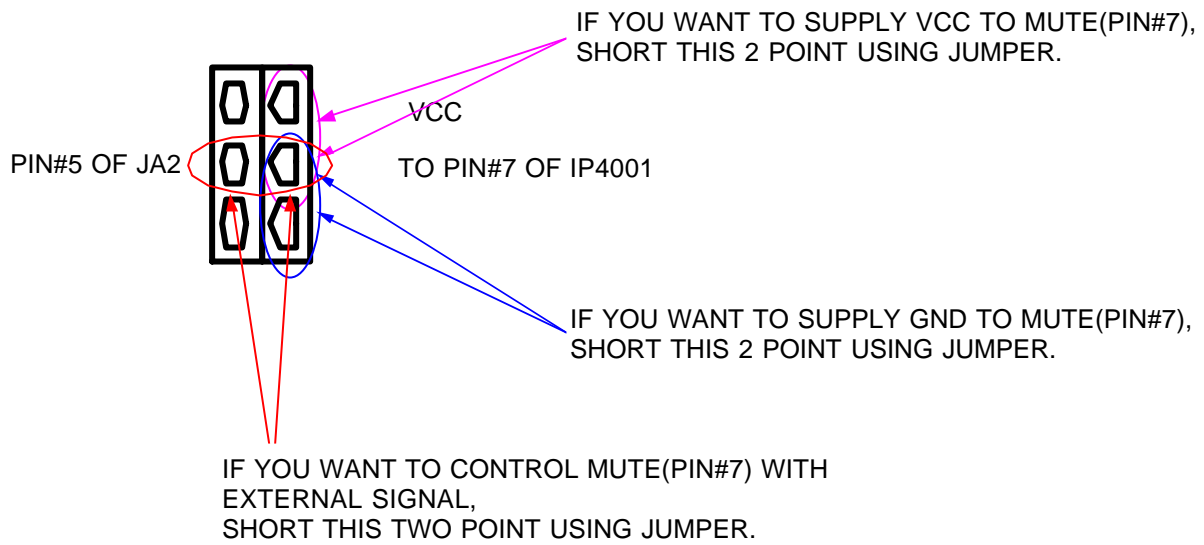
IF YOU WANT TO SUPPLY VCC TO MUTE(PIN#7), SHORT THIS 2 POINT USING JUMPER.

VCC

PIN#5 OF JA2

TO PIN#7 OF IP4001

IF YOU WANT TO SUPPLY GND TO MUTE(PIN#7), SHORT THIS 2 POINT USING JUMPER.

IF YOU WANT TO CONTROL MUTE(PIN#7) WITH EXTERNAL SIGNAL,
SHORT THIS TWO POINT USING JUMPER.